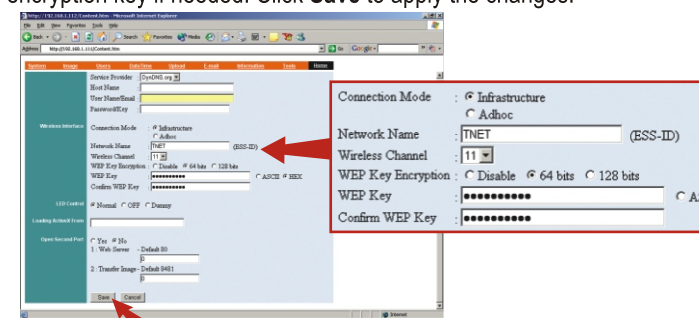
encryption key if needed. Click Save to apply the changes.

http://192.168.1.112/Content.htm - Microsoft Internet Explorer

File Edit View Favorites Tools Help

Back Search Favorites Media

Address http://192.168.1.111/Content.htm Go Google

System Image Users Date/Time Upload E-mail Information Tools Home

Service Provider DynDNS.org
Host Name
User Name/Email
Password/Key

Wireless Interface
Connection Mode Infrastructure Adhoc
Network Name TNET (ESS-ID)
Wireless Channel 11
WEP Key Encryption Disable 64 bits 128 bits
WEP Key ●●●●●●●●●● ASCII HEX
Confirm WEP Key ●●●●●●●●●●

LED Control Normal OFF Dummy

Loading Activeit from

Open Second Port Yes No
1 : Web Server - Default 80
0
2 : Transfer Image - Default 8481
0

Save Cancel

Internet

Connection Mode : Infrastructure
Adhoc
Network Name : TNET (ESS-ID)
Wireless Channel : 11
WEP Key Encryption : Disable 64 bits 128 bits
WEP Key : ●●●●●●●●●● A
Confirm WEP Key : ●●●●●●●●●●